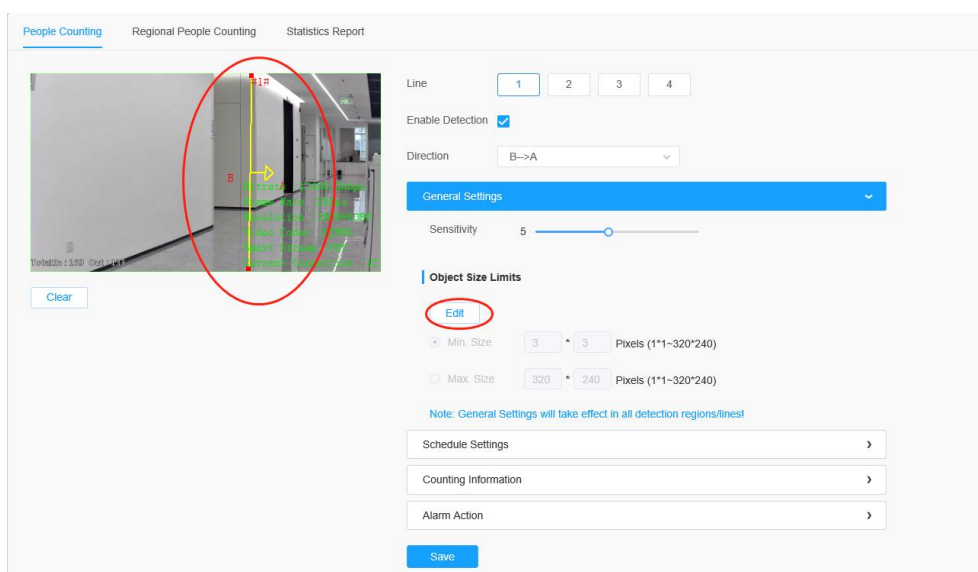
People Counting Regional People Counting Statistics Report

#1#

B

Total In : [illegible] Out : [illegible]

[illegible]

Clear

Line 1 2 3 4

Enable Detection

Direction B-->A

General Settings

Sensitivity 5

Object Size Limits

Edit

Min. Size 3 * 3 Pixels (1*1~320*240)

Max. Size 320 * 240 Pixels (1*1~320*240)

Note: General Settings will take effect in all detection regions/lines!

Schedule Settings

Counting Information

Alarm Action

Save